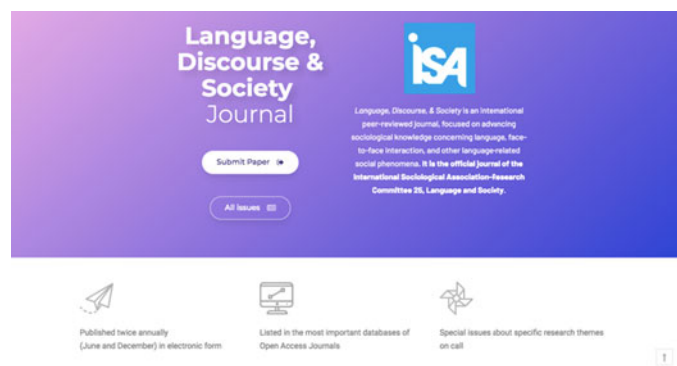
Language, Discourse & Society Journal

Submit Paper

All issues

ISA

Language, Discourse, & Society is an international peer-reviewed journal, focused on advancing sociological knowledge concerning language, face-to-face interaction, and other language-related social phenomena. It is the official journal of the International Sociological Association-Research Committee 25, Language and Society.

Published twice annually (June and December) in electronic form

Listed in the most important databases of Open Access Journals

Special issues about specific research themes on call